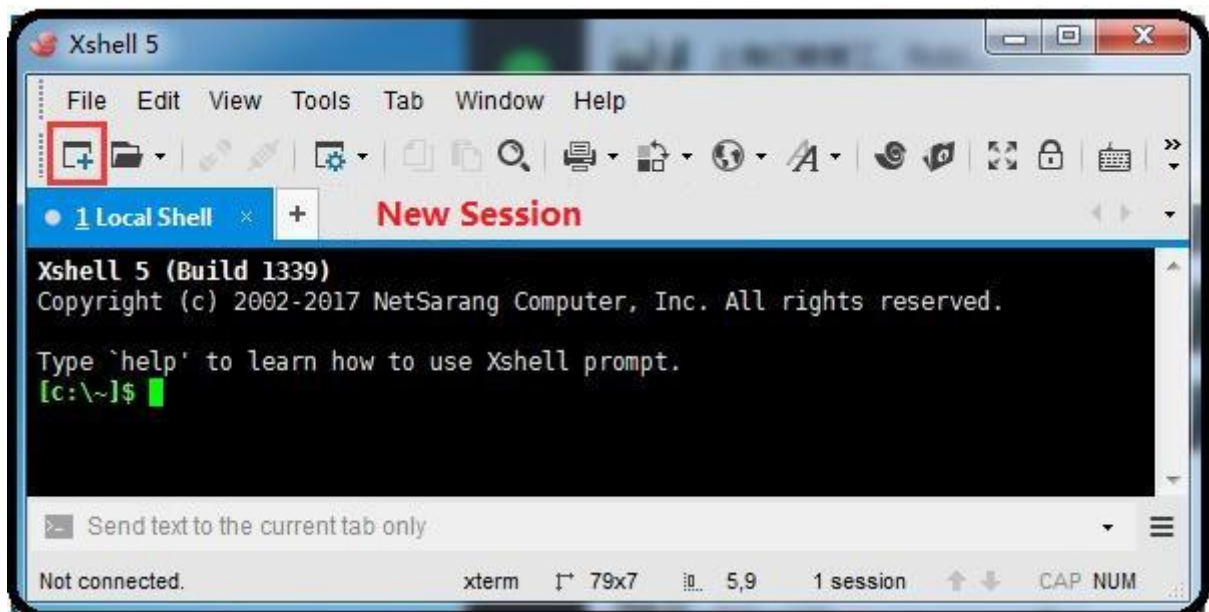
Xshell 5

File Edit View Tools Tab Window Help

1 Local Shell × + New Session

Xshell 5 (Build 1339)
Copyright (c) 2002-2017 NetSarang Computer, Inc. All rights reserved.

Type `help' to learn how to use Xshell prompt.
[c:\~]$

Send text to the current tab only

Not connected. xterm 79x7 5,9 1 session CAP NUM